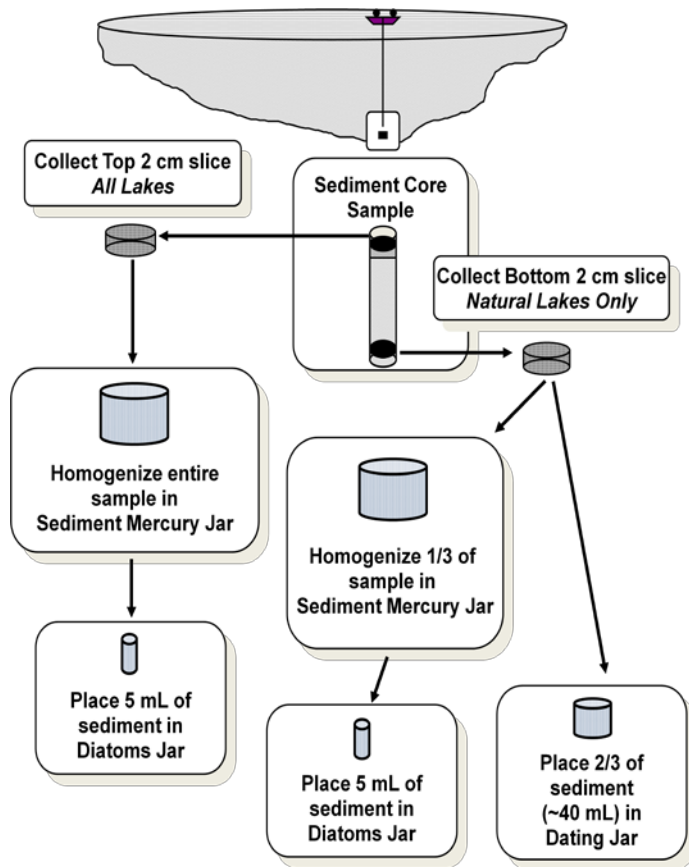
Collect Top 2 cm slice
*All Lakes*

Sediment Core Sample

Collect Bottom 2 cm slice
*Natural Lakes Only*

Homogenize entire sample in Sediment Mercury Jar

Homogenize 1/3 of sample in Sediment Mercury Jar

Place 5 mL of sediment in Diatoms Jar

Place 5 mL of sediment in Diatoms Jar

Place 2/3 of sediment (~40 mL) in Dating Jar